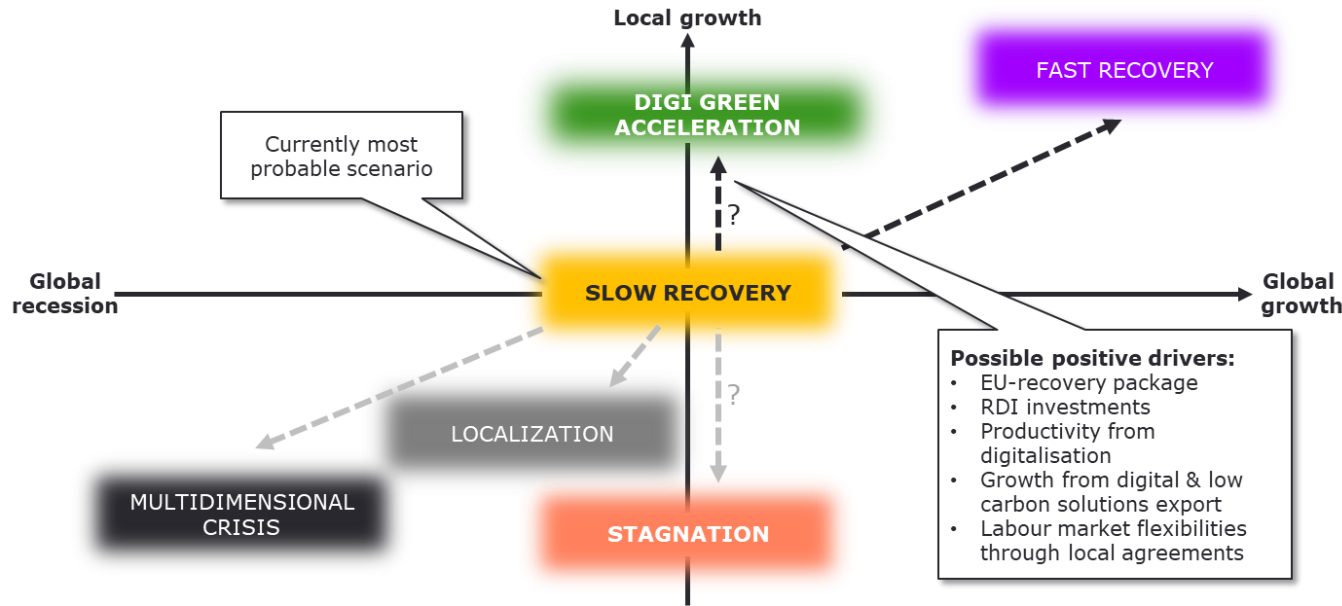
Local growth

FAST RECOVERY

DIGI GREEN ACCELERATION

Currently most probable scenario

?

Global recession

SLOW RECOVERY

Global growth

Possible positive drivers:
• EU-recovery package
• RDI investments
• Productivity from digitalisation
• Growth from digital & low carbon solutions export
• Labour market flexibilities through local agreements

?

LOCALIZATION

MULTIDIMENSIONAL CRISIS

STAGNATION